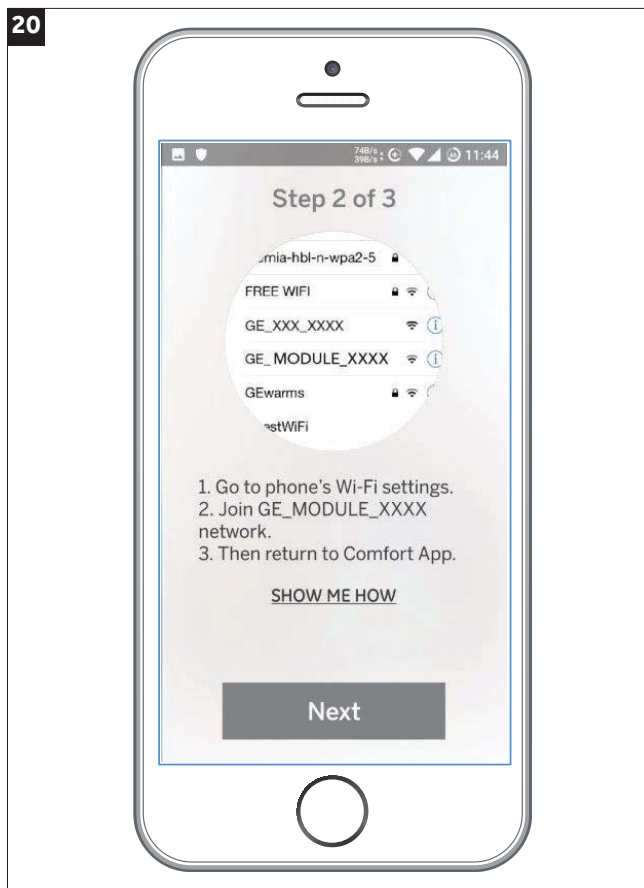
20

74B/s 39B/s 11:44

Step 2 of 3

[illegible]mia-hbl-n-wpa2-5

FREE WIFI

GE_XXX_XXXX

GE_MODULE_XXXX

GEwarms

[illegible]stWiFi

1. Go to phone's Wi-Fi settings.
2. Join GE_MODULE_XXXX network.
3. Then return to Comfort App.

SHOW ME HOW

Next